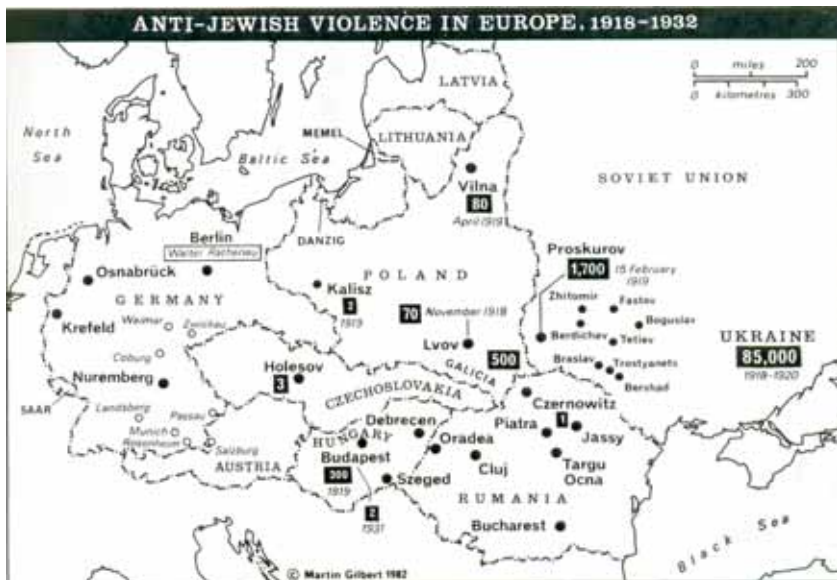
ANTI-JEWISH VIOLENCE IN EUROPE, 1918-1932

0 miles 200
0 kilometres 300

LATVIA

North Sea

MEMEL

LITHUANIA

Baltic Sea

Vilna
80
April 1919

SOVIET UNION

DANZIG

Berlin
Walter Rathenau

Proskurov
1,700
15 February 1919

Osnabrück

POLAND

GERMANY

Kalisz
2
1919

Zhitomir
Fastov
Boguslav
Berdichev
Tetiev

Krefeld

Weimar
Zwickau

70
November 1918

UKRAINE
85,000
1918-1920

Coburg

Lvov

500
GALICIA

Braslav
Trostyanets
Bershad

Nuremberg

Holesov
3

CZECHOSLOVAKIA

Czernowitz

SAAR

Landsberg
Passau
Munich
Rosenheim
Salzburg

Debrecen

Piatra
1
Jassy

AUSTRIA

HUNGARY

Budapest
300
1919

Oradea

Cluj

Targu Ocna

Szeged

2
1931

RUMANIA

Bucharest

Black Sea

© Martin Gilbert 1982